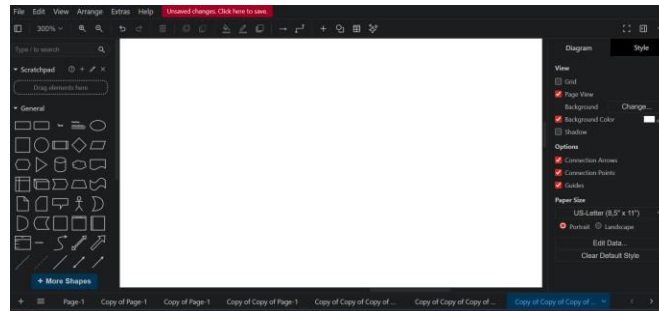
File Edit View Arrange Extras Help Unsaved changes. Click here to save.

300%

Type / to search

Scratchpad

Drag elements here

General

+ More Shapes

Diagram Style

View

Grid

Page View

Background Change...

Background Color

Shadow

Options

Connection Arrows

Connection Points

Guides

Paper Size

US-Letter (8,5" x 11")

Portrait Landscape

Edit Data...

Clear Default Style

Page-1 Copy of Page-1 Copy of Page-1 Copy of Copy of Page-1 Copy of Copy of Copy of ... Copy of Copy of Copy of ... Copy of Copy of Copy of ...